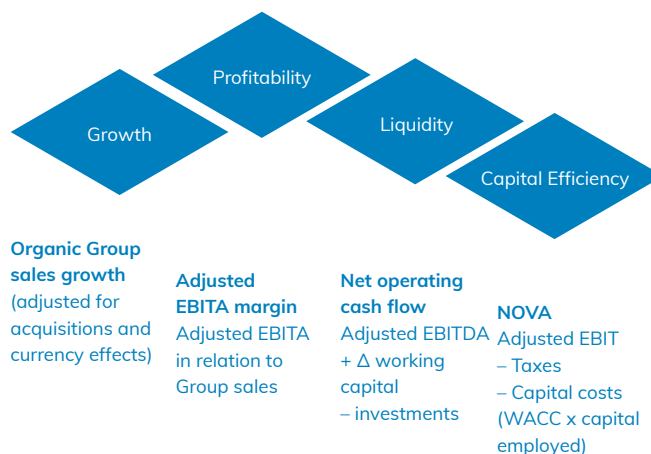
Growth

Profitability

Liquidity

Capital Efficiency

**Organic Group sales growth**
(adjusted for acquisitions and currency effects)

**Adjusted EBITA margin**
Adjusted EBITA in relation to Group sales

**Net operating cash flow**
Adjusted EBITDA
+ Δ working capital
– investments

**NOVA**
Adjusted EBIT
– Taxes
– Capital costs (WACC x capital employed)